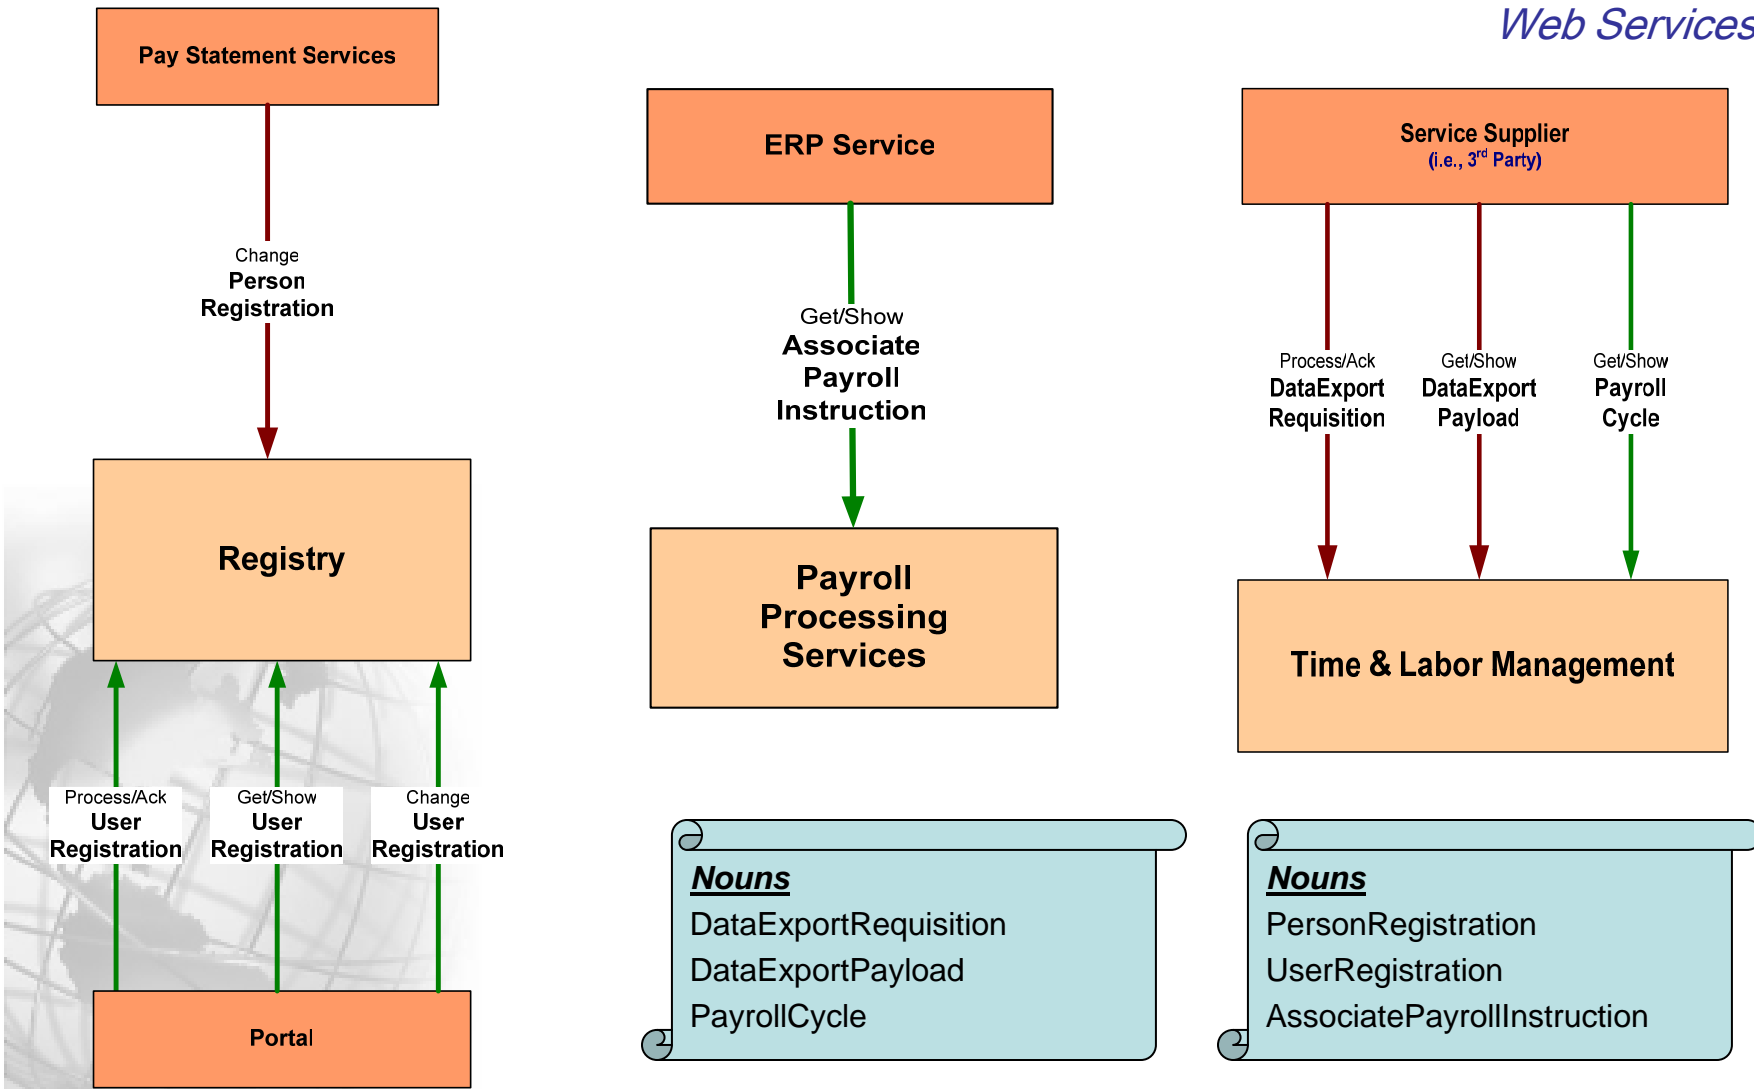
Web Services

Pay Statement Services

Change
Person
Registration

Registry

Process/Ack
User
Registration

Get/Show
User
Registration

Change
User
Registration

Portal

ERP Service

Get/Show
Associate
Payroll
Instruction

Payroll
Processing
Services

Service Supplier
(i.e., 3$^{rd}$ Party)

Process/Ack
DataExport
Requisition

Get/Show
DataExport
Payload

Get/Show
Payroll
Cycle

Time & Labor Management

Nouns
DataExportRequisition
DataExportPayload
PayrollCycle

Nouns
PersonRegistration
UserRegistration
AssociatePayrollInstruction